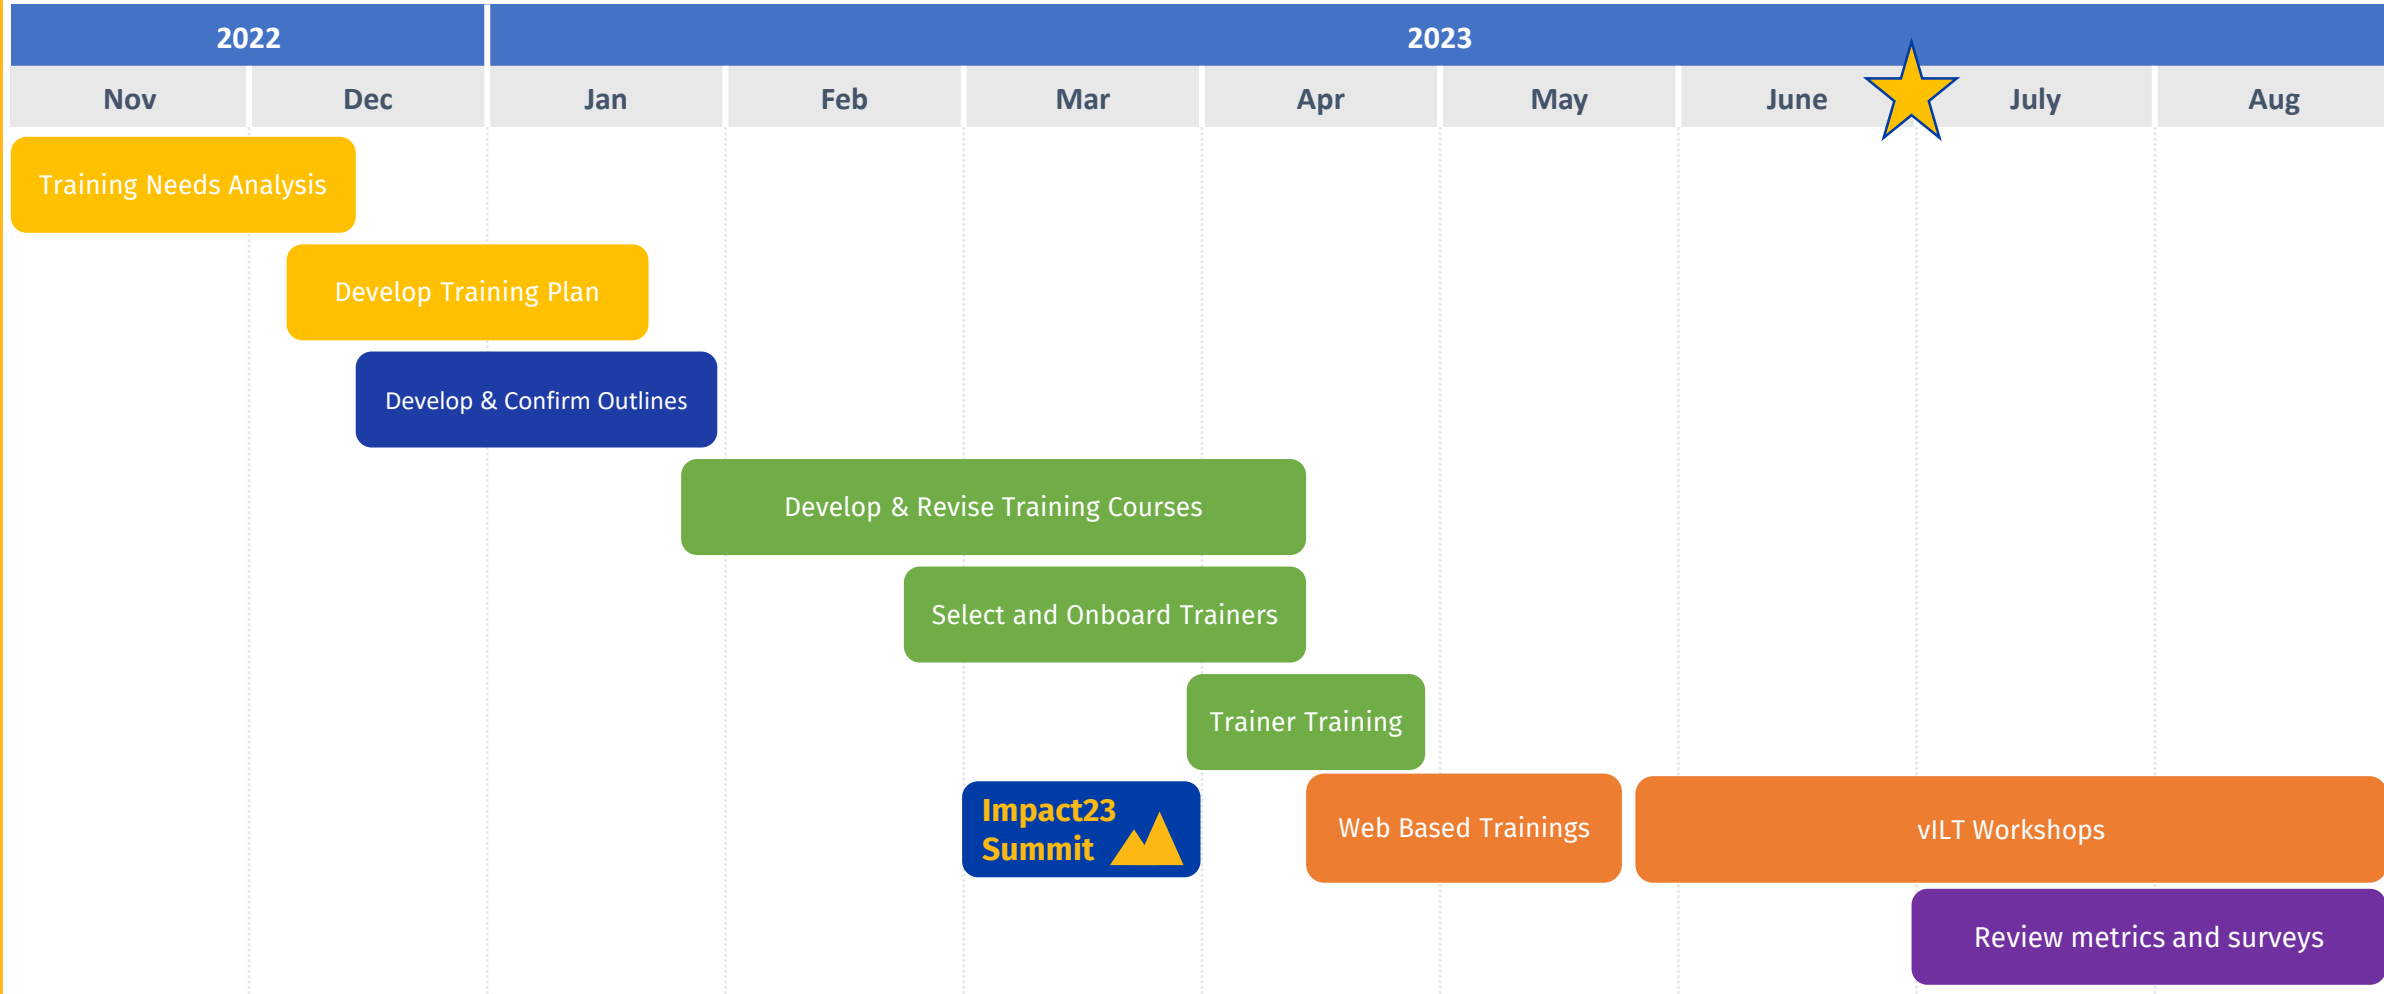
| 2022 | | 2023 | | | | | | | |
|---|---|---|---|---|---|---|---|---|---|
| Nov | Dec | Jan | Feb | Mar | Apr | May | June | July | Aug |

Training Needs Analysis

Develop Training Plan

Develop & Confirm Outlines

Develop & Revise Training Courses

Select and Onboard Trainers

Trainer Training

Impact23 Summit

Web Based Trainings

vILT Workshops

Review metrics and surveys